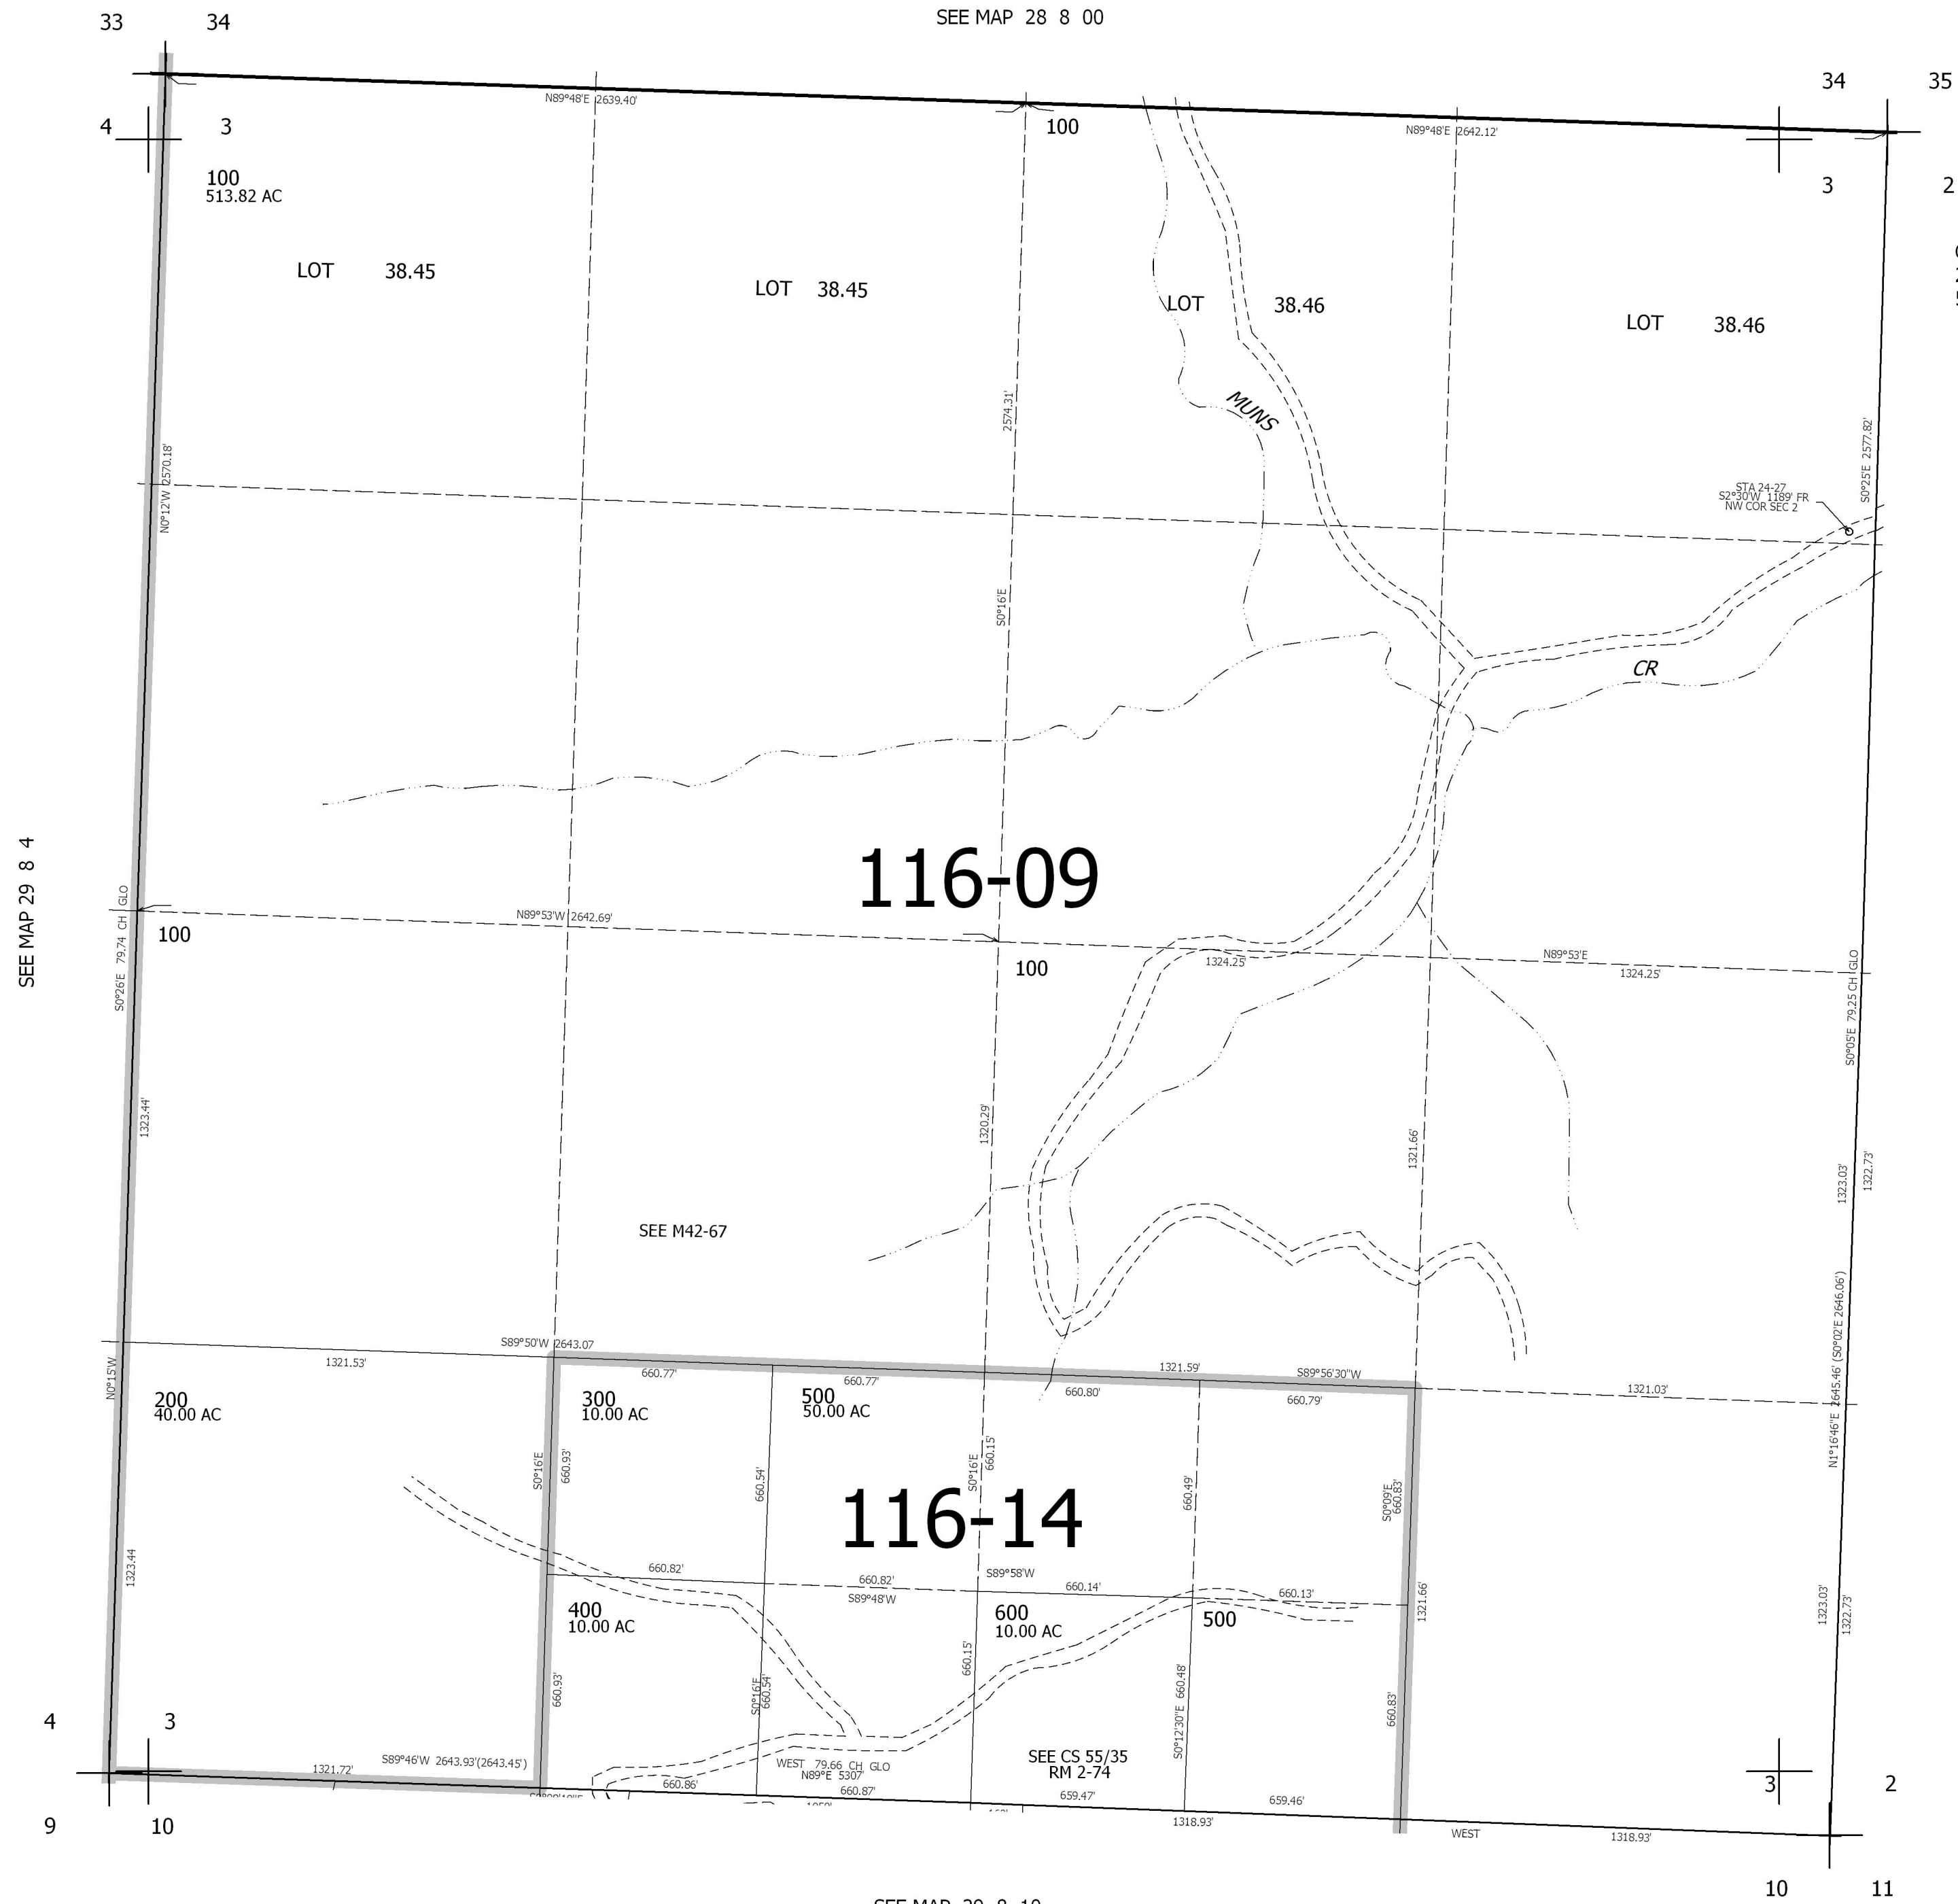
33 34

SEE MAP 28 8 00

34 35

4 3

N89°48'E 2639.40'

100

N89°48'E 2642.12'

3 2

100
513.82 AC

LOT 38.45

LOT 38.45

LOT 38.46

LOT 38.46

MUNS

2574.31'

N0°12'W 2570.18'

S0°25'E 2577.82'

STA 24-27
S2°30'W 1189' FR
NW COR SEC 2

S0°16'E

CR

SEE MAP 29 8 4

116-09

GLO

N89°53'W 2642.69'

S0°26'E 79.74 CH

100

100

1324.25'

N89°53'E

1324.25'

GLO

S0°05'E 79.25 CH

1323.44'

1320.29'

1321.66'

1323.03'

1322.73'

SEE M42-67

S89°50'W 2643.07

1321.53'

1321.59'

S89°56'30"W

1321.03'

N0°15'W

200
40.00 AC

660.77'

300
10.00 AC

660.77'

500
50.00 AC

660.80'

660.79'

N1°16'46"E 2645.46' (S0°02'E 2646.06')

S0°16'E

660.93'

660.54'

S0°16'E

660.15'

660.49'

S0°09'E
660.83'

116-14

1323.44

660.82'

660.82'

S89°58'W

660.14'

660.13'

S89°48'W

400
10.00 AC

600
10.00 AC

500

1321.66'

1323.03'

1322.73'

660.93'

S0°16'E
660.54'

660.15'

S0°12'30"E 660.48'

660.83'

4 3

S89°46'W 2643.93'(2643.45')

1321.72'

WEST 79.66 CH GLO
N89°E 5307'

SEE CS 55/35
RM 2-74

3 2

660.86'

660.87'

659.47'

659.46'

1318.93'

WEST

1318.93'

9 10

10 11

SEE MAP 29 8 10